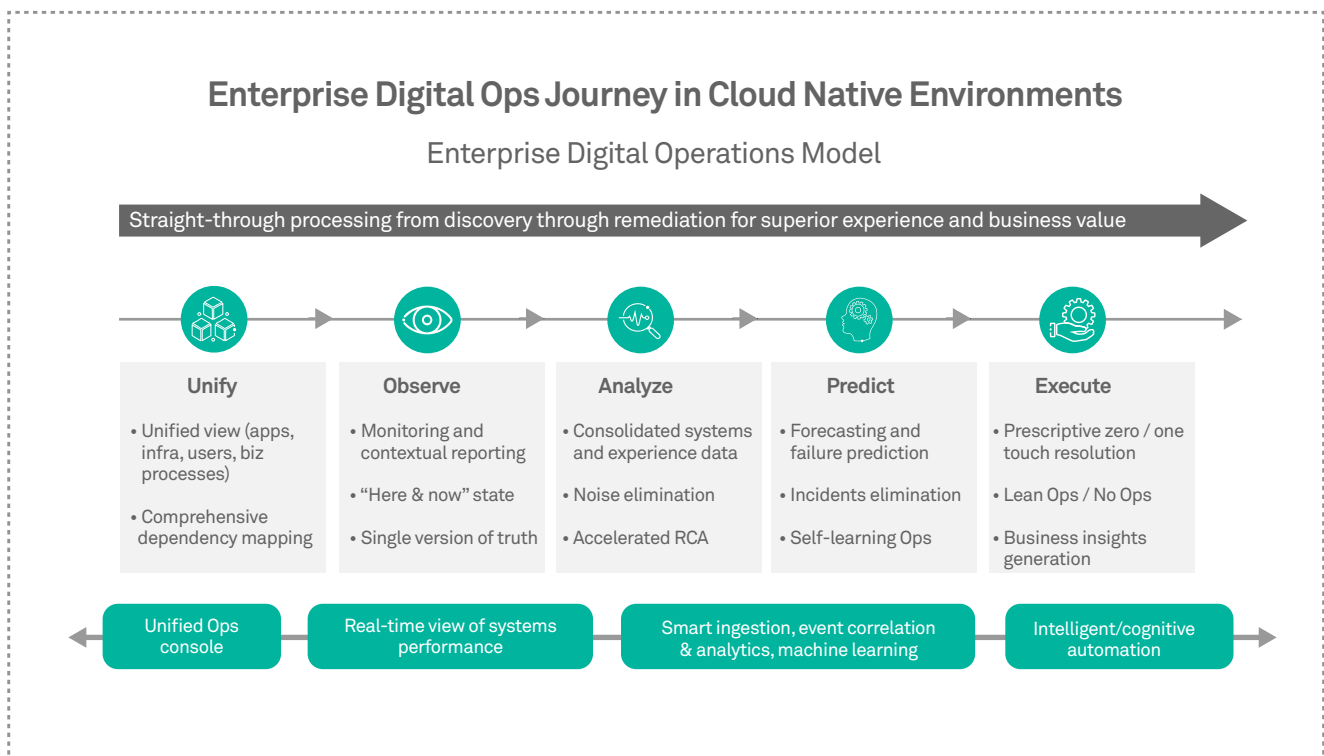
Enterprise Digital Ops Journey in Cloud Native Environments

Enterprise Digital Operations Model

Straight-through processing from discovery through remediation for superior experience and business value

Unify

• Unified view (apps, infra, users, biz processes)

• Comprehensive dependency mapping

Observe

• Monitoring and contextual reporting

• “Here & now” state

• Single version of truth

Analyze

• Consolidated systems and experience data

• Noise elimination

• Accelerated RCA

Predict

• Forecasting and failure prediction

• Incidents elimination

• Self-learning Ops

Execute

• Prescriptive zero / one touch resolution

• Lean Ops / No Ops

• Business insights generation

Unified Ops console

Real-time view of systems performance

Smart ingestion, event correlation & analytics, machine learning

Intelligent/cognitive automation